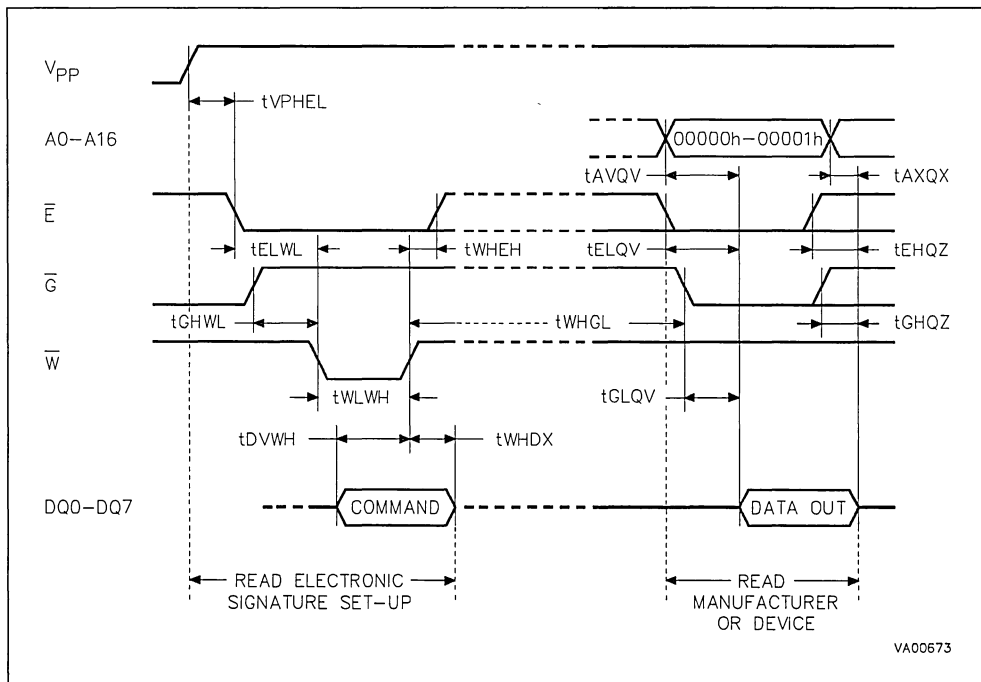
$V_{PP}$

tVPHEL

A0–A16

00000h–00001h

tAVQV

tAXQX

$\overline{E}$

tELWL

tWHEH

tELQV

tEHQZ

$\overline{G}$

tGHWL

tWHGL

tGHQZ

$\overline{W}$

tWLWH

tGLQV

tDVWH

tWHDX

DQ0–DQ7

COMMAND

DATA OUT

READ ELECTRONIC SIGNATURE SET–UP

READ MANUFACTURER OR DEVICE

VA00673